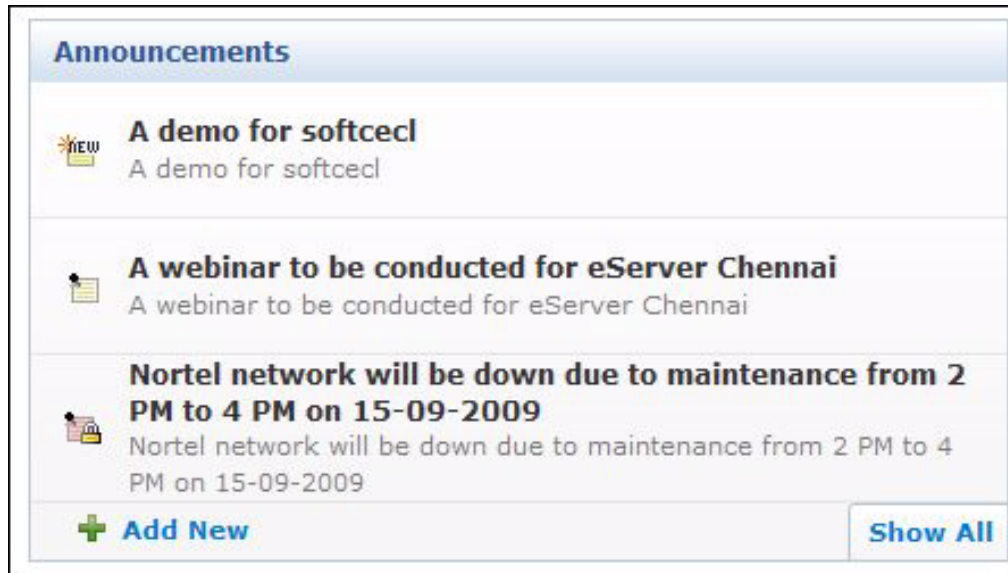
Announcements

NEW
A demo for softcecl
A demo for softcecl

A webinar to be conducted for eServer Chennai
A webinar to be conducted for eServer Chennai

Nortel network will be down due to maintenance from 2 PM to 4 PM on 15-09-2009
Nortel network will be down due to maintenance from 2 PM to 4 PM on 15-09-2009

Add New
Show All